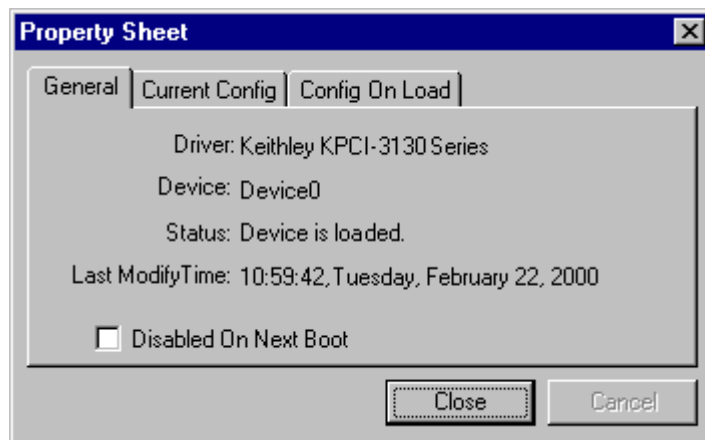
Property Sheet

General | Current Config | Config On Load

Driver: Keithley KPCI-3130 Series

Device: Device0

Status: Device is loaded.

Last ModifyTime: 10:59:42, Tuesday, February 22, 2000

Disabled On Next Boot

Close

Cancel